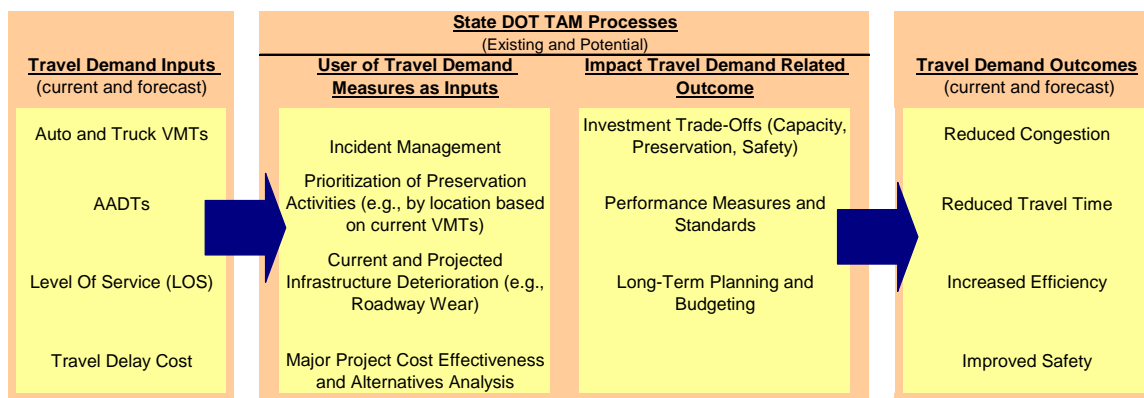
Travel Demand Inputs
(current and forecast)

Auto and Truck VMTs

AADTs

Level Of Service (LOS)

Travel Delay Cost

State DOT TAM Processes
(Existing and Potential)

User of Travel Demand Measures as Inputs

Incident Management

Prioritization of Preservation Activities (e.g., by location based on current VMTs)

Current and Projected Infrastructure Deterioration (e.g., Roadway Wear)

Major Project Cost Effectiveness and Alternatives Analysis

Impact Travel Demand Related Outcome

Investment Trade-Offs (Capacity, Preservation, Safety)

Performance Measures and Standards

Long-Term Planning and Budgeting

Travel Demand Outcomes
(current and forecast)

Reduced Congestion

Reduced Travel Time

Increased Efficiency

Improved Safety